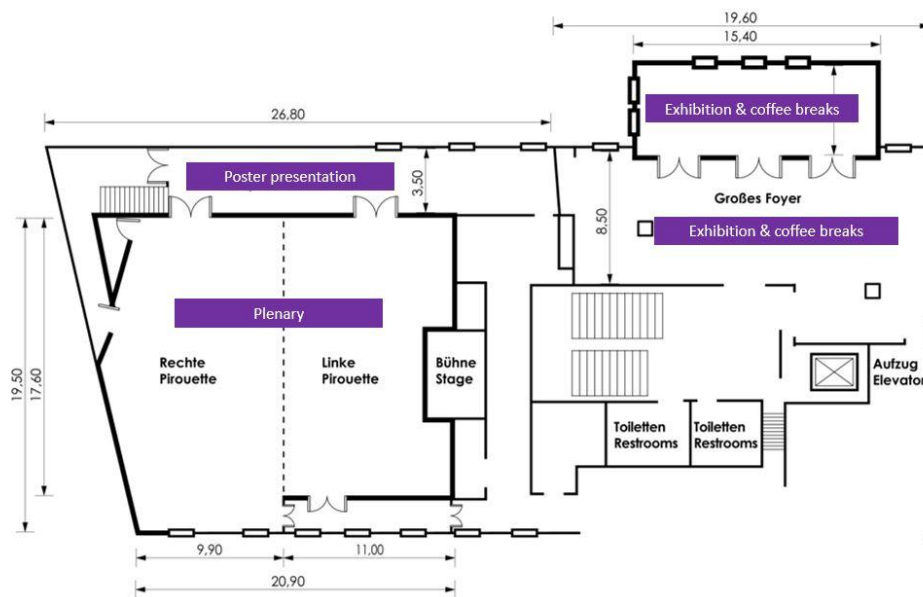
19,60
15,40
Exhibition & coffee breaks
26,80
Poster presentation
3,50
Großes Foyer
8,50
Exhibition & coffee breaks
Plenary
19,50
17,60
Rechte Pirouette
Linke Pirouette
Bühne Stage
Aufzug Elevator
Toiletten Restrooms
Toiletten Restrooms
9,90
11,00
20,90